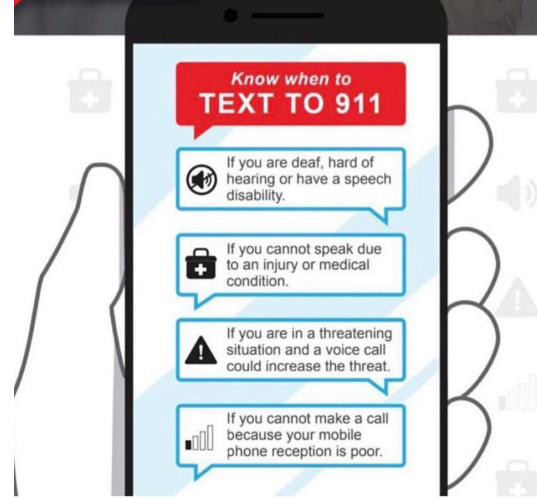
Know when to
TEXT TO 911

If you are deaf, hard of hearing or have a speech disability.

If you cannot speak due to an injury or medical condition.

If you are in a threatening situation and a voice call could increase the threat.

If you cannot make a call because your mobile phone reception is poor.